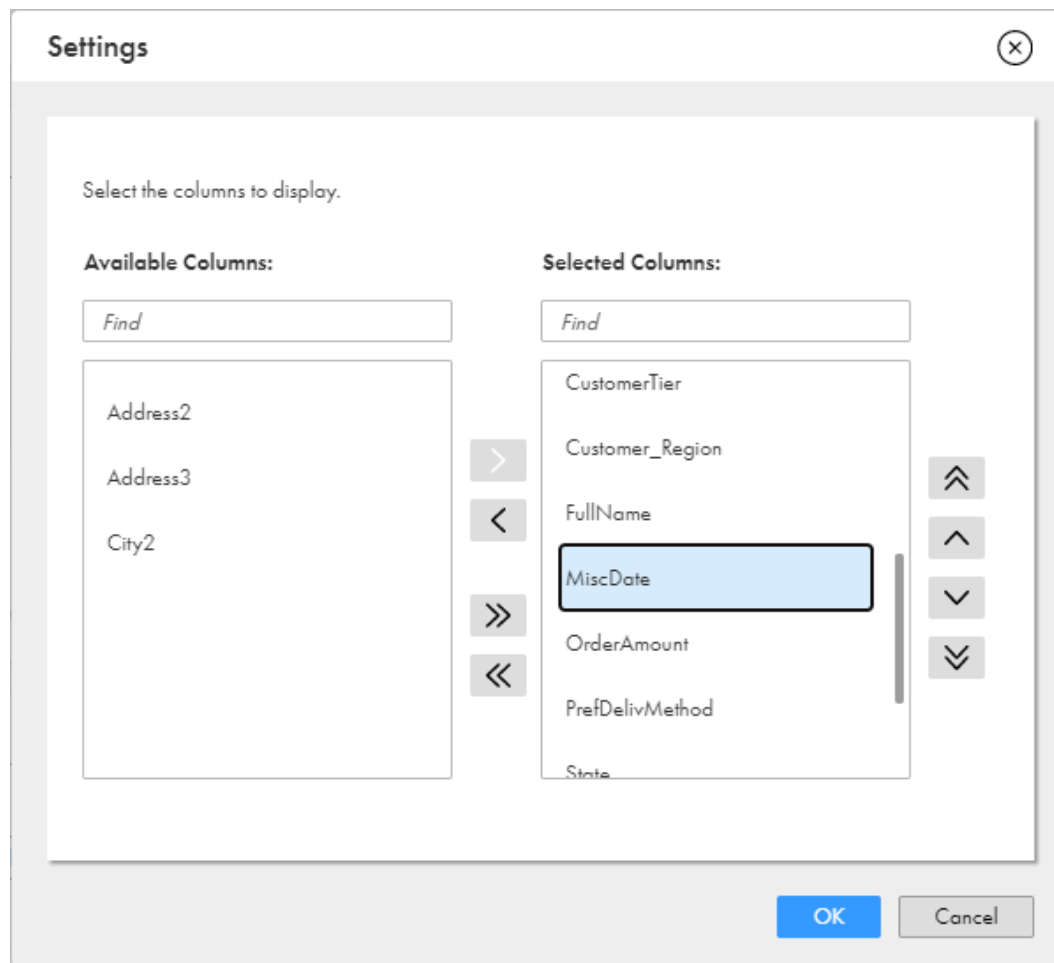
Settings

Select the columns to display.

Available Columns:

Find

Address2

Address3

City2

Selected Columns:

Find

CustomerTier

Customer_Region

FullName

MiscDate

OrderAmount

PrefDelivMethod

State

OK

Cancel